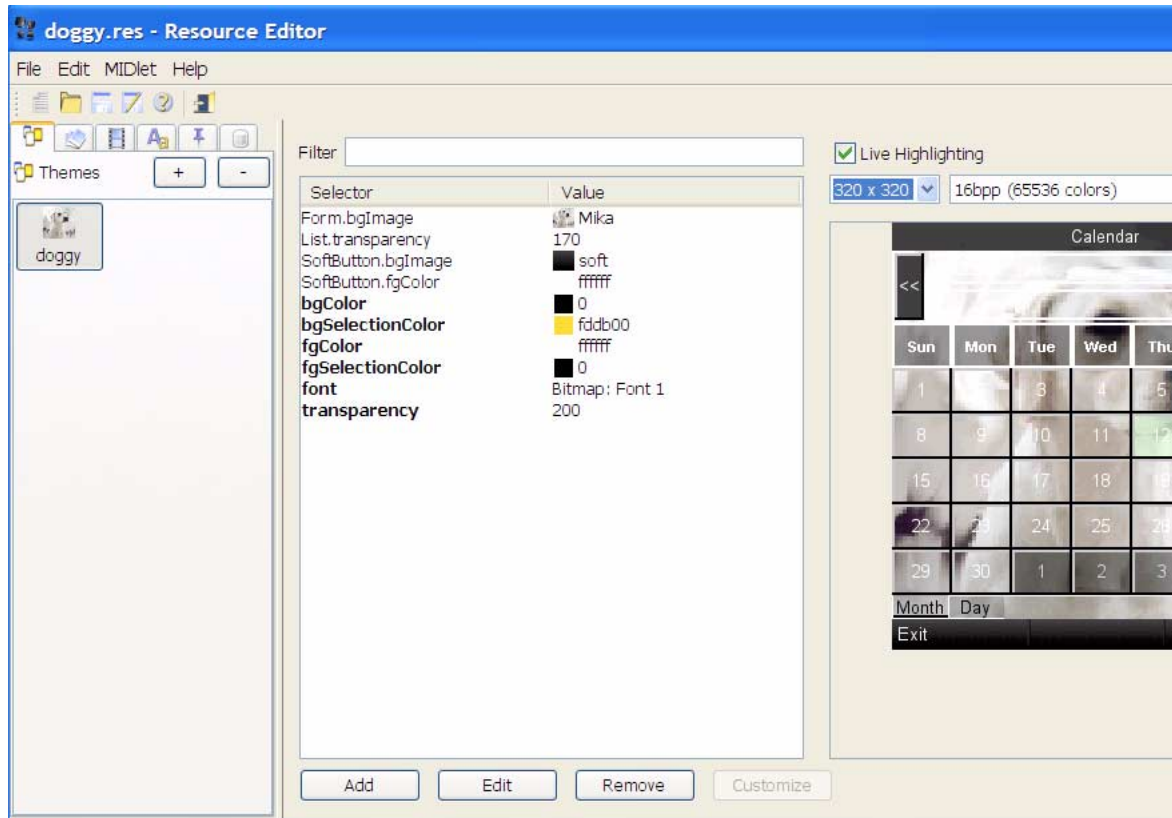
doggy.res - Resource Editor

File Edit MIDlet Help

Themes + -

doggy

Filter

Live Highlighting

320 x 320 16bpp (65536 colors)

| Selector | Value |
|---|---|
| Form.bgImage | Mika |
| List.transparency | 170 |
| SoftButton.bgImage | soft |
| SoftButton.fgColor | ffffff |
| **bgColor** | 0 |
| **bgSelectionColor** | fddb00 |
| **fgColor** | ffffff |
| **fgSelectionColor** | 0 |
| **font** | Bitmap: Font 1 |
| **transparency** | 200 |

Calendar

<<

| Sun | Mon | Tue | Wed | Thu |
|---|---|---|---|---|
| 1 | | 3 | 4 | 5 |
| 8 | 9 | 10 | 11 | 12 |
| 15 | 16 | 17 | 18 | 19 |
| 22 | 23 | 24 | 25 | 26 |
| 29 | 30 | 1 | 2 | 3 |

Month Day

Exit

Add Edit Remove Customize